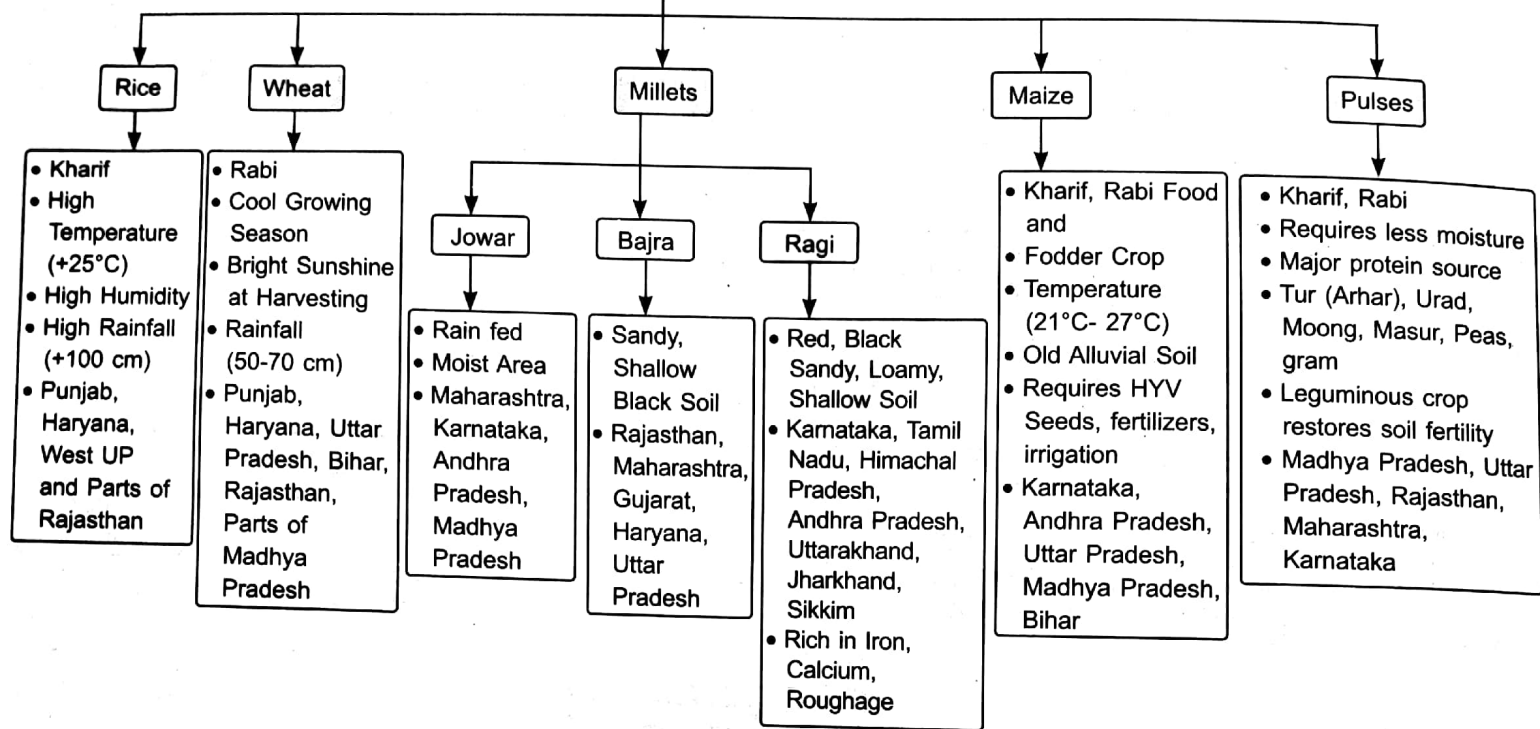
Rice

• Kharif
• High Temperature (+25°C)
• High Humidity
• High Rainfall (+100 cm)
• Punjab, Haryana, West UP and Parts of Rajasthan

Wheat

• Rabi
• Cool Growing Season
• Bright Sunshine at Harvesting
• Rainfall (50-70 cm)
• Punjab, Haryana, Uttar Pradesh, Bihar, Rajasthan, Parts of Madhya Pradesh

Millets

Jowar

• Rain fed
• Moist Area
• Maharashtra, Karnataka, Andhra Pradesh, Madhya Pradesh

Bajra

• Sandy, Shallow Black Soil
• Rajasthan, Maharashtra, Gujarat, Haryana, Uttar Pradesh

Ragi

• Red, Black Sandy, Loamy, Shallow Soil
• Karnataka, Tamil Nadu, Himachal Pradesh, Andhra Pradesh, Uttarakhand, Jharkhand, Sikkim
• Rich in Iron, Calcium, Roughage

Maize

• Kharif, Rabi Food and
• Fodder Crop
• Temperature (21°C- 27°C)
• Old Alluvial Soil
• Requires HYV Seeds, fertilizers, irrigation
• Karnataka, Andhra Pradesh, Uttar Pradesh, Madhya Pradesh, Bihar

Pulses

• Kharif, Rabi
• Requires less moisture
• Major protein source
• Tur (Arhar), Urad, Moong, Masur, Peas, gram
• Leguminous crop restores soil fertility
• Madhya Pradesh, Uttar Pradesh, Rajasthan, Maharashtra, Karnataka